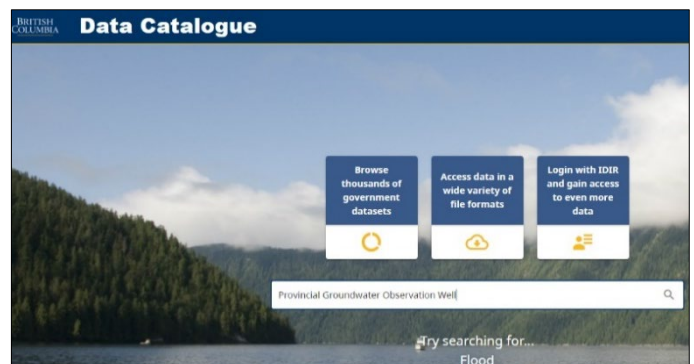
BRITISH COLUMBIA Data Catalogue

Browse thousands of government datasets

Access data in a wide variety of file formats

Login with IDIR and gain access to even more data

Provincial Groundwater Observation Well

Try searching for...

Flood